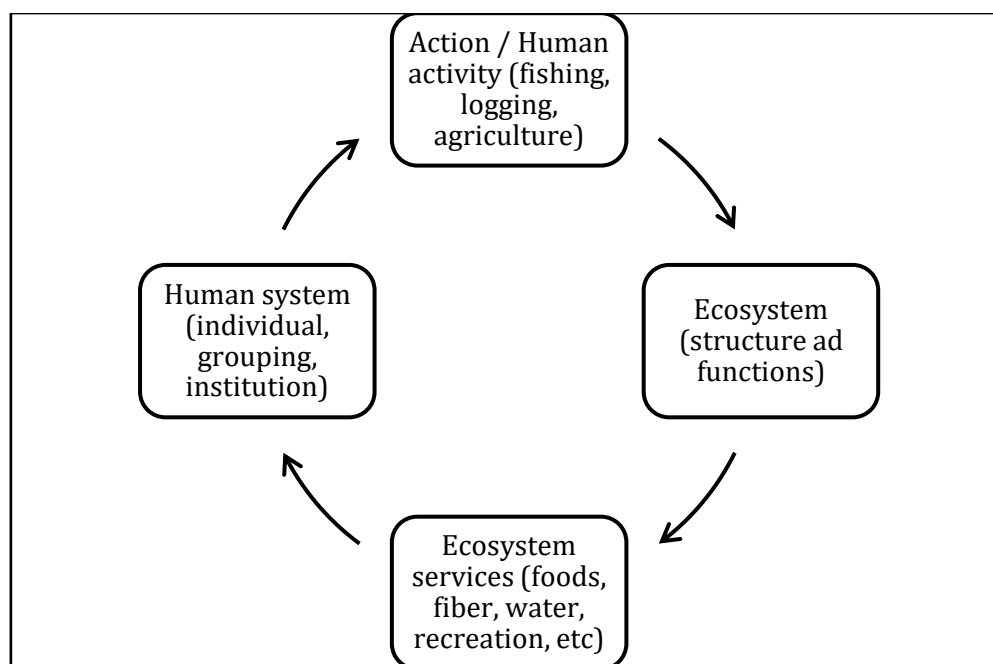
Action / Human activity (fishing, logging, agriculture)

Ecosystem (structure ad functions)

Ecosystem services (foods, fiber, water, recreation, etc)

Human system (individual, grouping, institution)